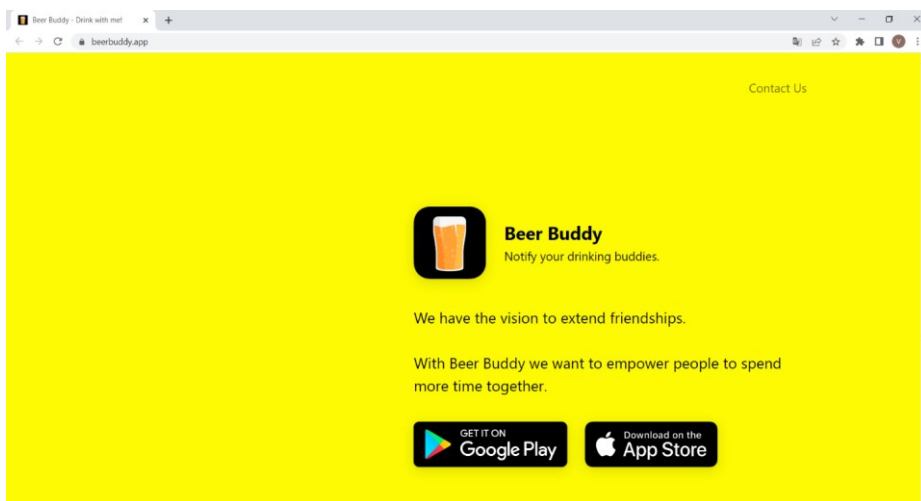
Beer Buddy - Drink with me! ×

beerbuddy.app

V

Contact Us

Beer Buddy

Notify your drinking buddies.

We have the vision to extend friendships.

With Beer Buddy we want to empower people to spend more time together.

GET IT ON Google Play

Download on the App Store